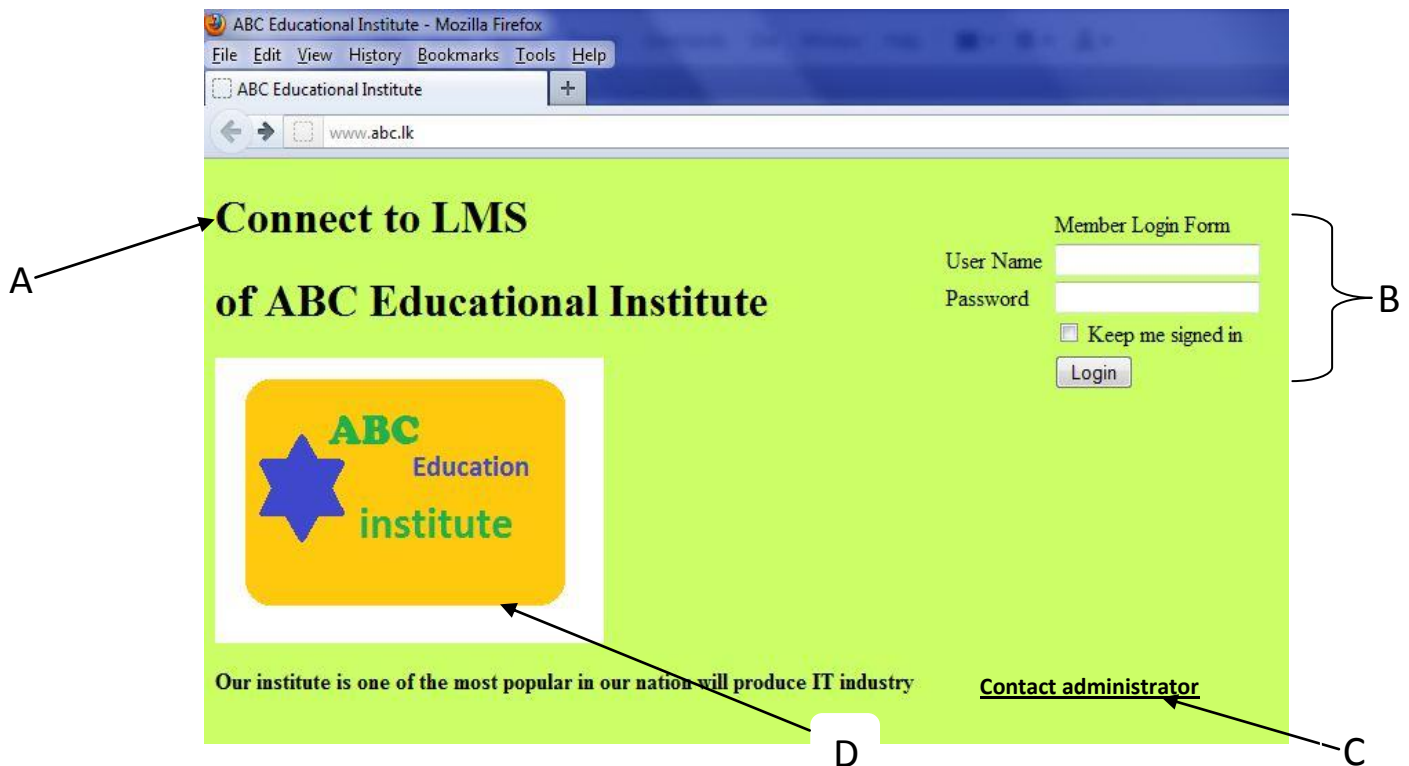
ABC Educational Institute - Mozilla Firefox

File Edit View History Bookmarks Tools Help

ABC Educational Institute +

www.abc.lk

Connect to LMS

of ABC Educational Institute

A

Member Login Form

User Name

Password

Keep me signed in

Login

B

ABC

Education

institute

Our institute is one of the most popular in our nation will produce IT industry

Contact administrator

D

C